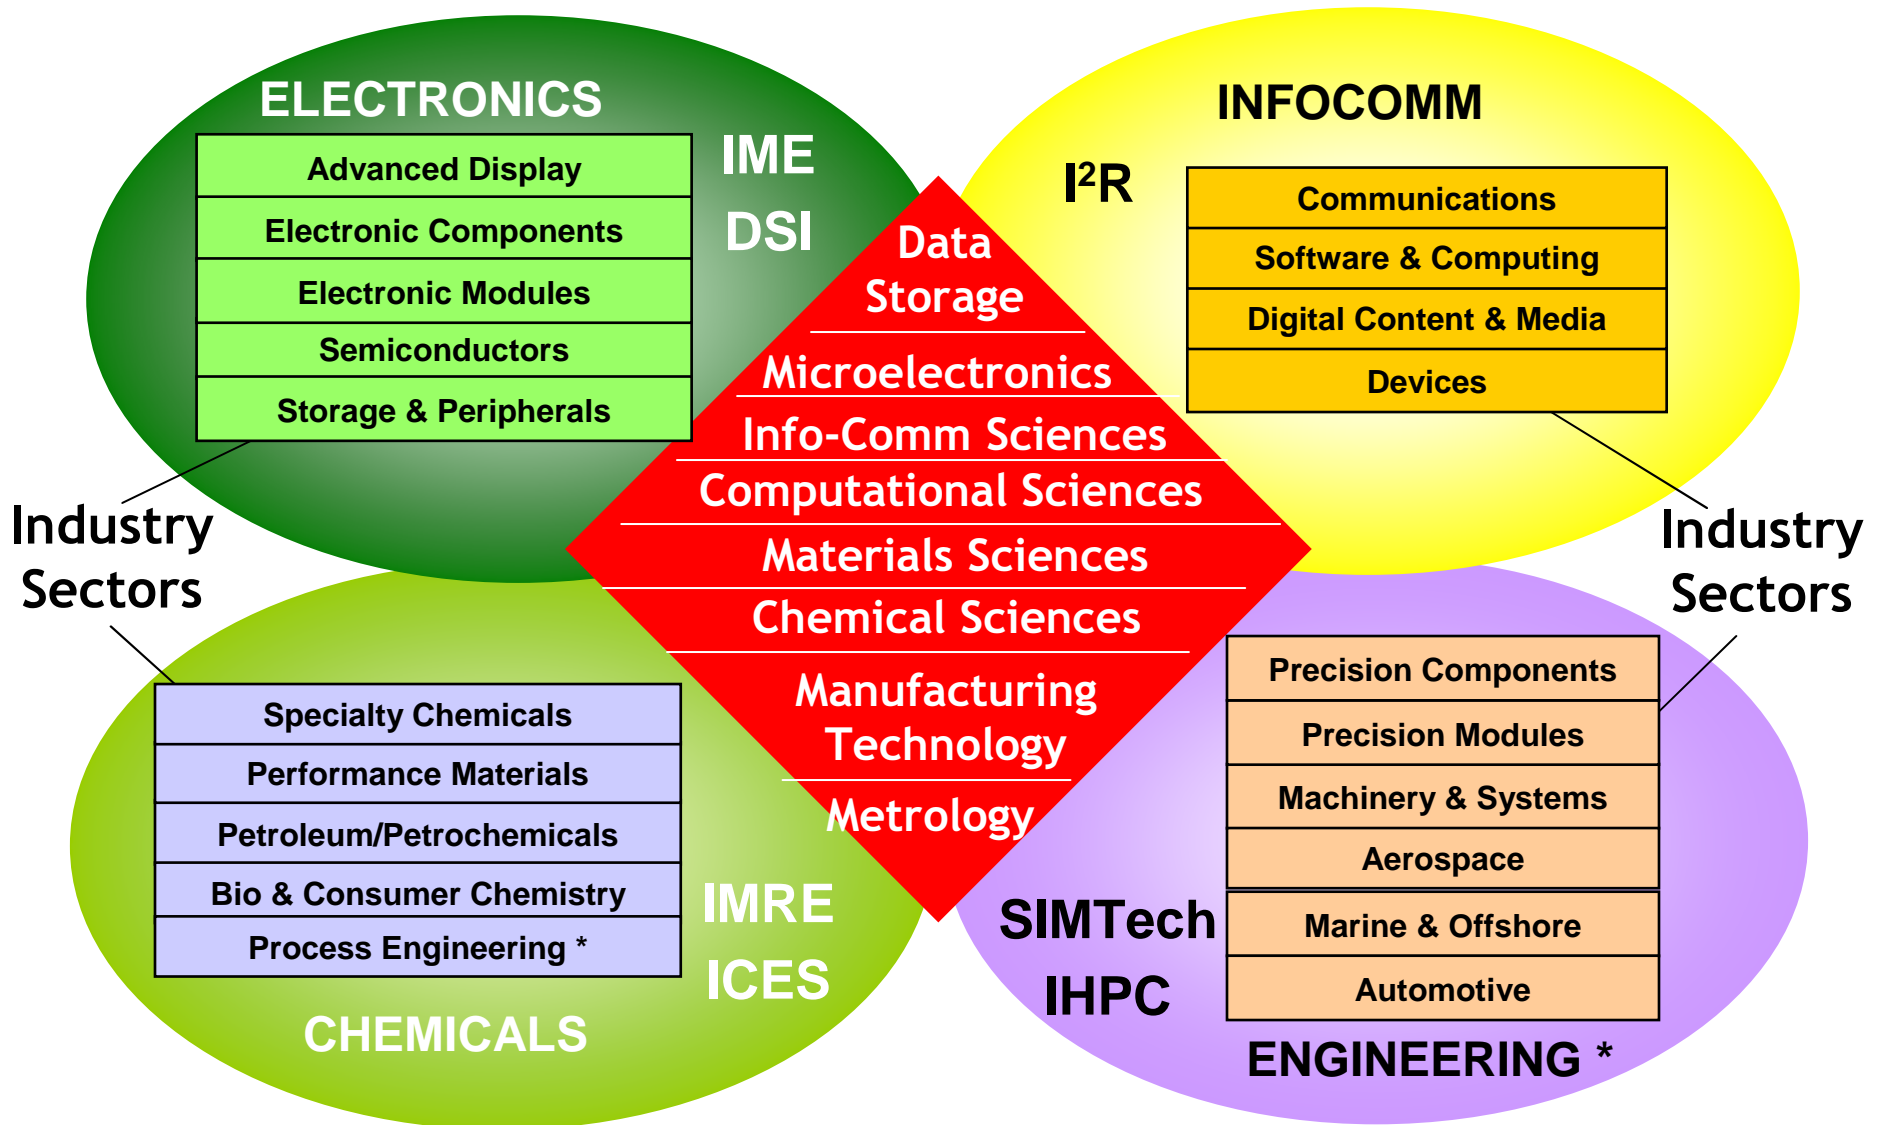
ELECTRONICS

| Advanced Display |
|---|
| Electronic Components |
| Electronic Modules |
| Semiconductors |
| Storage & Peripherals |

IME
DSI

INFOCOMM

I$^2$R

| Communications |
|---|
| Software & Computing |
| Digital Content & Media |
| Devices |

Industry Sectors

Data Storage
Microelectronics
Info-Comm Sciences
Computational Sciences
Materials Sciences
Chemical Sciences
Manufacturing Technology
Metrology

Industry Sectors

| Specialty Chemicals |
|---|
| Performance Materials |
| Petroleum/Petrochemicals |
| Bio & Consumer Chemistry |
| Process Engineering * |

IMRE
ICES

CHEMICALS

| Precision Components |
|---|
| Precision Modules |
| Machinery & Systems |
| Aerospace |
| Marine & Offshore |
| Automotive |

SIMTech
IHPC

ENGINEERING *